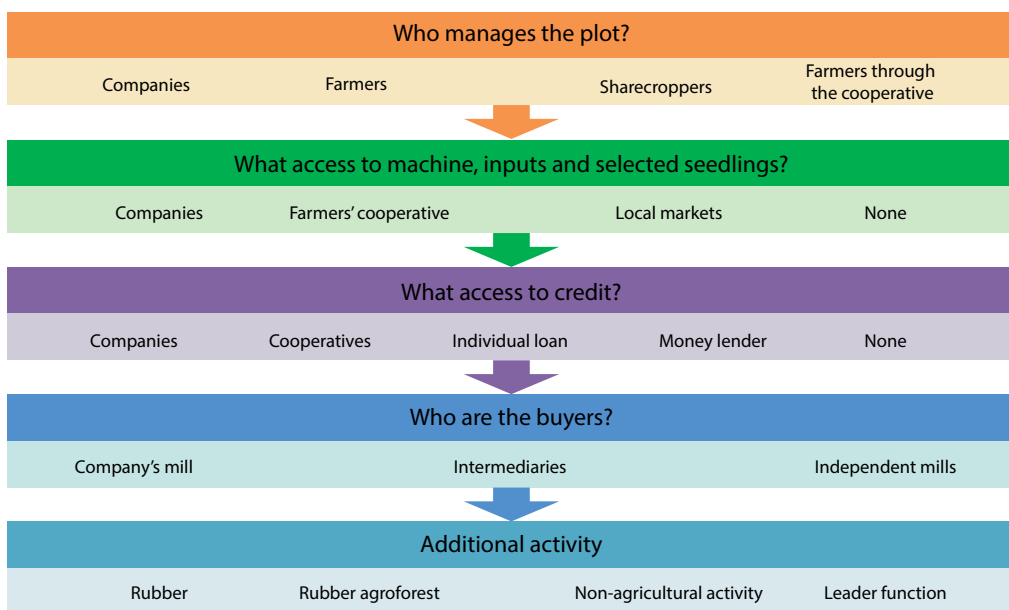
Who manages the plot?

Companies Farmers Sharecroppers Farmers through the cooperative

What access to machine, inputs and selected seedlings?

Companies Farmers' cooperative Local markets None

What access to credit?

Companies Cooperatives Individual loan Money lender None

Who are the buyers?

Company's mill Intermediaries Independent mills

Additional activity

Rubber Rubber agroforest Non-agricultural activity Leader function